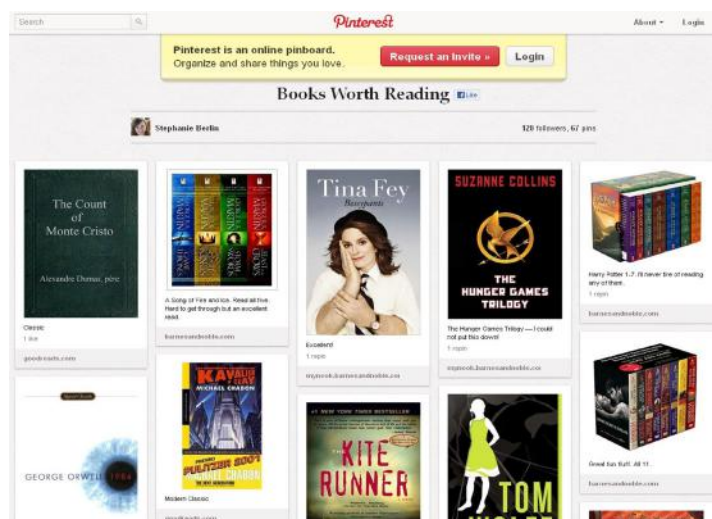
Search

Pinterest

About ▾ Login

Pinterest is an online pinboard.
Organize and share things you love.

Request an Invite »

Login

Books Worth Reading

Like

Stephanie Berlin

120 followers, 67 pins

The Count of Monte Cristo

Alexandre Dumas, père

Classic

1 like

goodreads.com

GEORGE ORWELL 1984

A Song of Fire and Ice. Read all five. Hard to get through but an excellent read.

barnesandnoble.com

KAVALIER & CLAY

MICHAEL CHABON

PULITZER 2001

Modern Classic

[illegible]

Tina Fey

Bossypants

Excellent

1 repin

mynook.barnesandnoble.com

KITE RUNNER

SUZANNE COLLINS

THE HUNGER GAMES TRILOGY

The Hunger Games Trilogy — I could not put this down!

1 repin

mynook.barnesandnoble.com

TOM

Harry Potter 1-7 I'll never tire of reading any of them.

1 repin

barnesandnoble.com

Great fun fluff. All 11.

barnesandnoble.com